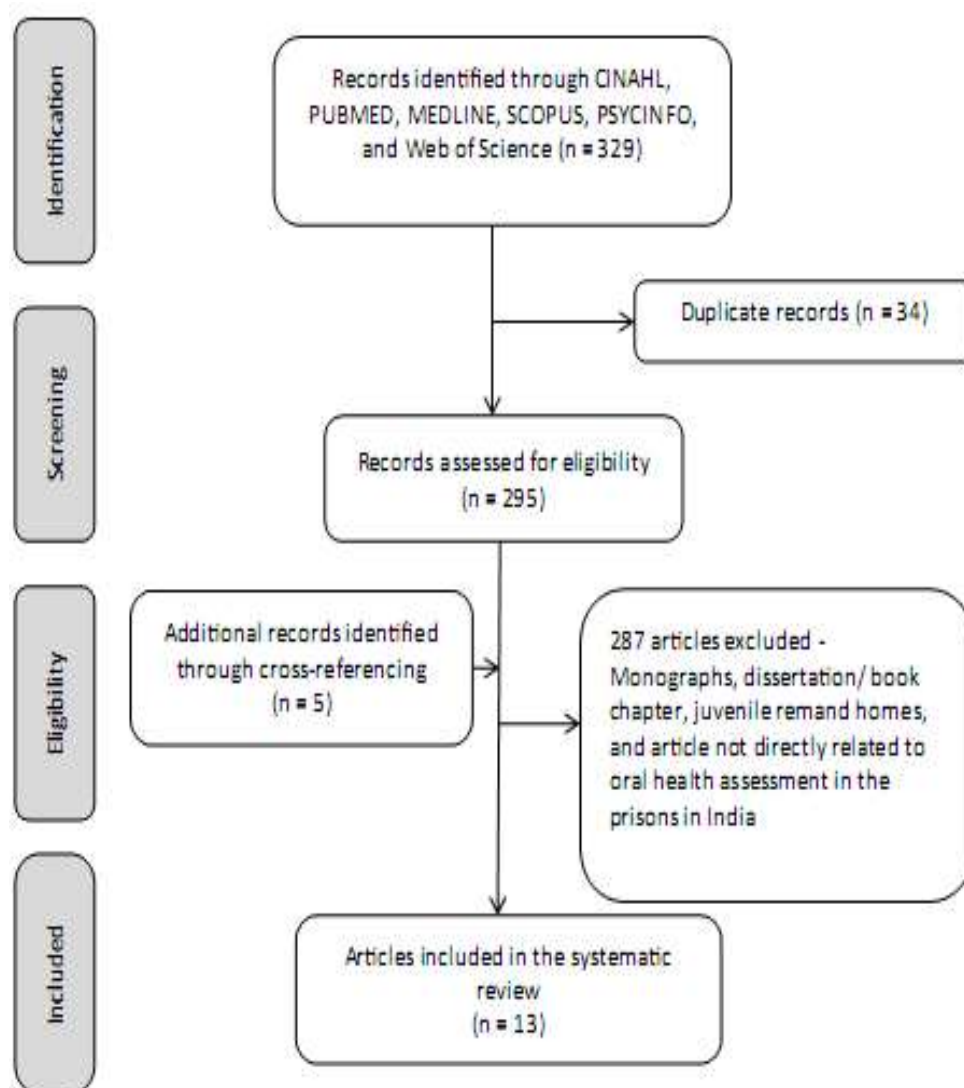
Identification

Records identified through CINAHL, PUBMED, MEDLINE, SCOPUS, PSYCINFO, and Web of Science (n = 329)

Duplicate records (n = 34)

Screening

Records assessed for eligibility (n = 295)

Eligibility

Additional records identified through cross-referencing (n = 5)

287 articles excluded - Monographs, dissertation/ book chapter, juvenile remand homes, and article not directly related to oral health assessment in the prisons in India

Included

Articles included in the systematic review (n = 13)